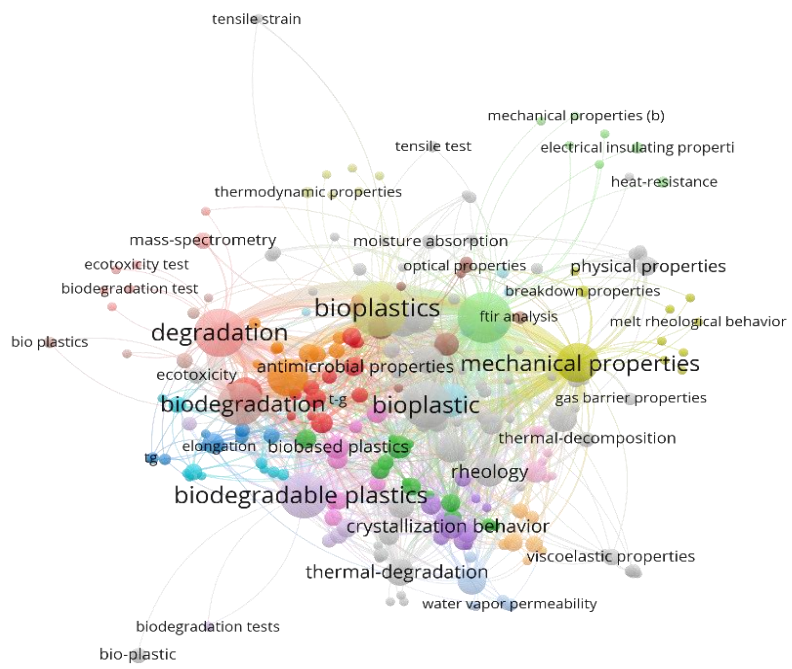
tensile strain

mechanical properties (b)

tensile test

electrical insulating properti

heat-resistance

thermodynamic properties

mass-spectrometry

moisture absorption

ecotoxicity test

optical properties

physical properties

biodegradation test

breakdown properties

bioplastics

ftir analysis

melt rheological behavior

bio plastics

degradation

antimicrobial properties

mechanical properties

ecotoxicity

biodegradation

t-g

bioplastic

gas barrier properties

thermal-decomposition

elongation

biobased plastics

tg

rheology

biodegradable plastics

crystallization behavior

viscoelastic properties

thermal-degradation

water vapor permeability

biodegradation tests

bio-plastic